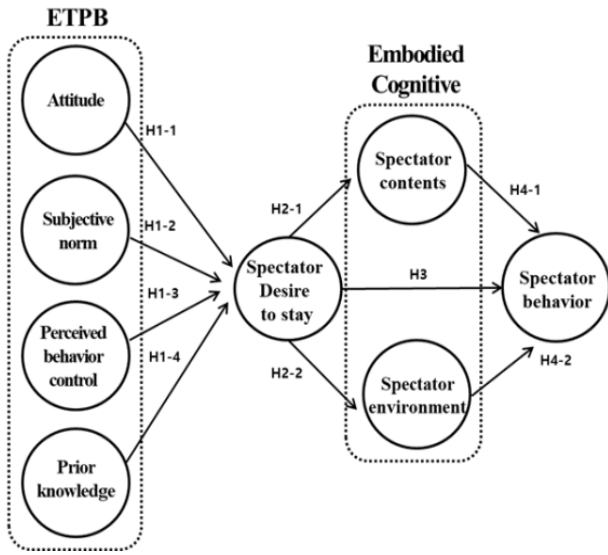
ETPB

Attitude

Subjective norm

Perceived behavior control

Prior knowledge

H1-1

H1-2

H1-3

H1-4

Spectator Desire to stay

H2-1

H3

H2-2

Embodied Cognitive

Spectator contents

Spectator environment

H4-1

H4-2

Spectator behavior